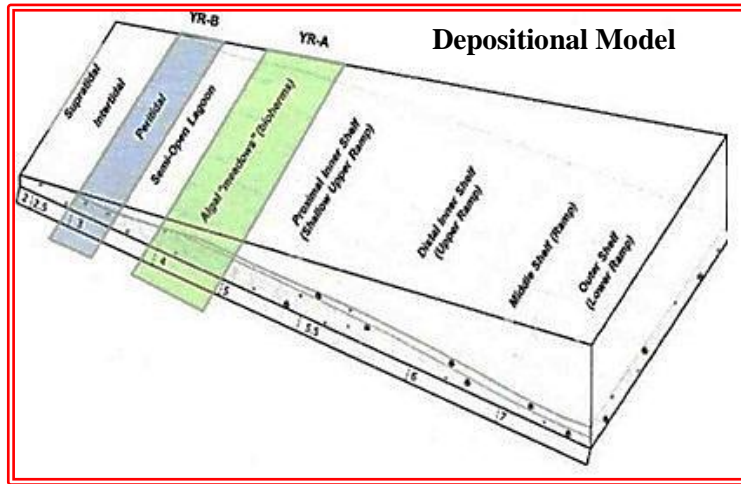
YR-B

YR-A

Depositional Model

Supratidal

Intertidal

Peritidal

Semi-Open Lagoon

Algal "meadows" (bioherms)

Proximal Inner Shelf (Shallow Upper Ramp)

Distal Inner Shelf (Upper Ramp)

Middle Shelf (Ramp)

Outer Shelf (Lower Ramp)

2 2.5

3

4

5

5.5

6

7